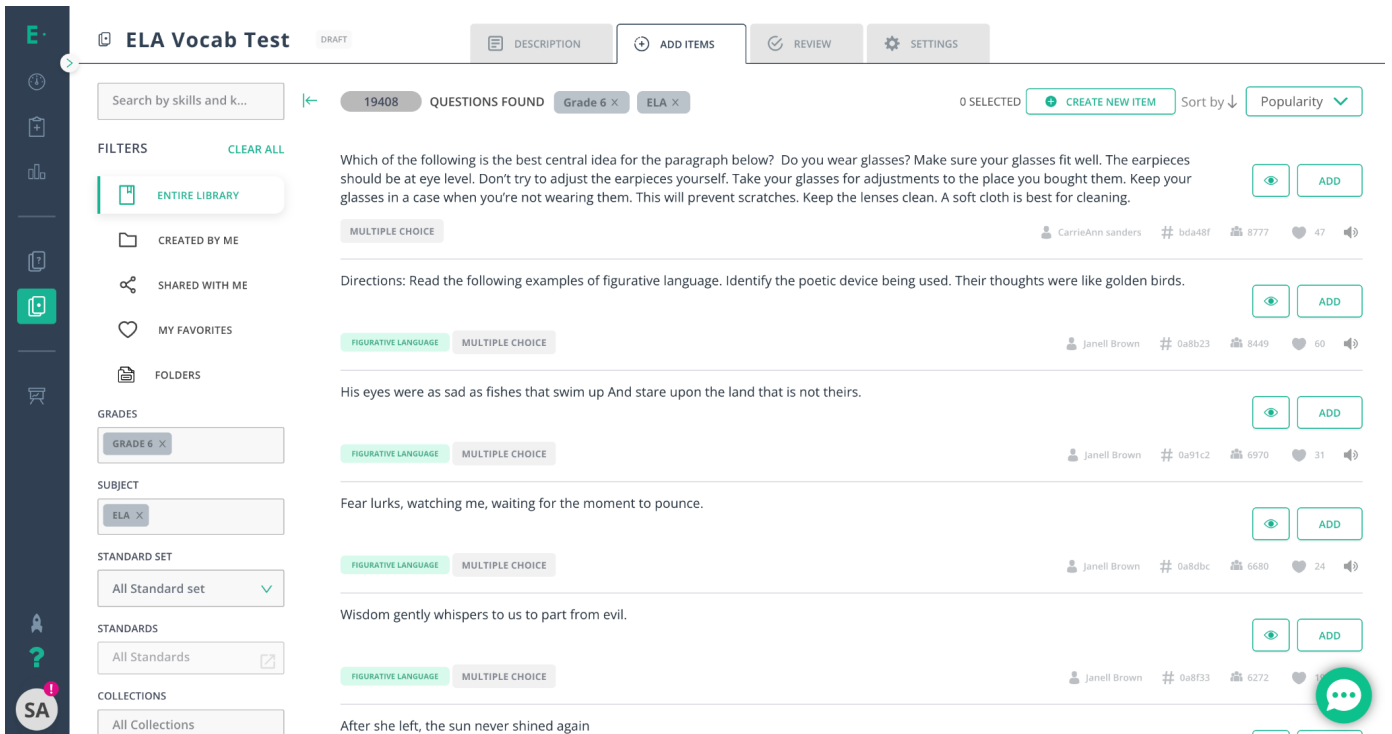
E·

ELA Vocab Test DRAFT

DESCRIPTION ADD ITEMS REVIEW SETTINGS

Search by skills and k...

19408 QUESTIONS FOUND Grade 6 × ELA ×

0 SELECTED CREATE NEW ITEM Sort by ↓ Popularity

FILTERS CLEAR ALL

ENTIRE LIBRARY

CREATED BY ME

SHARED WITH ME

MY FAVORITES

FOLDERS

GRADES

GRADE 6 ×

SUBJECT

ELA ×

STANDARD SET

All Standard set

STANDARDS

All Standards

COLLECTIONS

All Collections

Which of the following is the best central idea for the paragraph below? Do you wear glasses? Make sure your glasses fit well. The earpieces should be at eye level. Don't try to adjust the earpieces yourself. Take your glasses for adjustments to the place you bought them. Keep your glasses in a case when you're not wearing them. This will prevent scratches. Keep the lenses clean. A soft cloth is best for cleaning.

ADD

MULTIPLE CHOICE

CarrieAnn sanders # bda48f 8777 47

Directions: Read the following examples of figurative language. Identify the poetic device being used. Their thoughts were like golden birds.

ADD

FIGURATIVE LANGUAGE MULTIPLE CHOICE

Janell Brown # 0a8b23 8449 60

His eyes were as sad as fishes that swim up And stare upon the land that is not theirs.

ADD

FIGURATIVE LANGUAGE MULTIPLE CHOICE

Janell Brown # 0a91c2 6970 31

Fear lurks, watching me, waiting for the moment to pounce.

ADD

FIGURATIVE LANGUAGE MULTIPLE CHOICE

Janell Brown # 0a8dbc 6680 24

Wisdom gently whispers to us to part from evil.

ADD

FIGURATIVE LANGUAGE MULTIPLE CHOICE

Janell Brown # 0a8f33 6272 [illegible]

After she left, the sun never shined again

SA